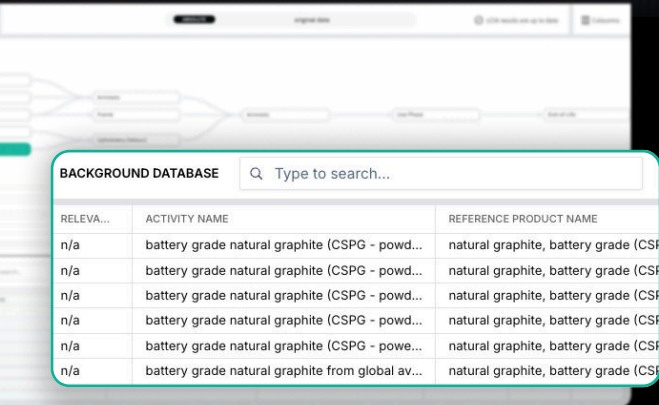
original data

LCA results are up to date

Columns

BACKGROUND DATABASE

Type to search...

| RELEVA... | ACTIVITY NAME | REFERENCE PRODUCT NAME |
|---|---|---|
| n/a | battery grade natural graphite (CSPG - powd... | natural graphite, battery grade (CSP |
| n/a | battery grade natural graphite (CSPG - powd... | natural graphite, battery grade (CSP |
| n/a | battery grade natural graphite (CSPG - powd... | natural graphite, battery grade (CSP |
| n/a | battery grade natural graphite (CSPG - powd... | natural graphite, battery grade (CSP |
| n/a | battery grade natural graphite (CSPG - powe... | natural graphite, battery grade (CSP |
| n/a | battery grade natural graphite from global av... | natural graphite, battery grade (CSP |